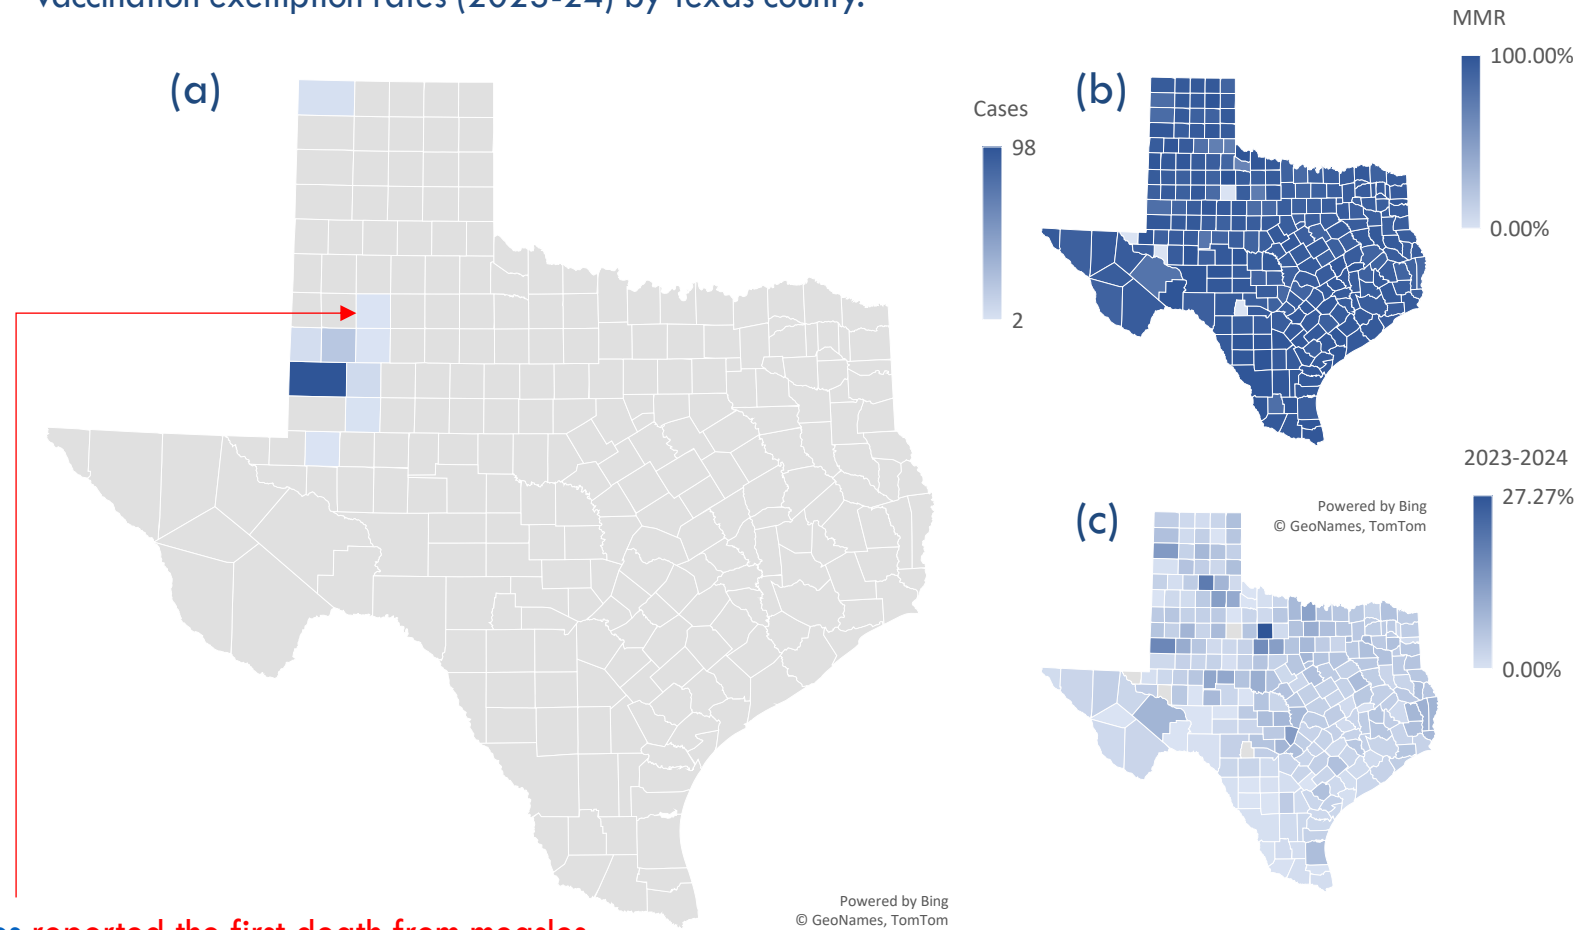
vaccination exemption rates (2023-24) by Texas county.

(a)

Cases
98
2

(b)

MMR
100.00%
0.00%

2023-2024
27.27%
0.00%

(c)

Powered by Bing
© GeoNames, TomTom

Powered by Bing
© GeoNames, TomTom

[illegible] reported the first death from measles